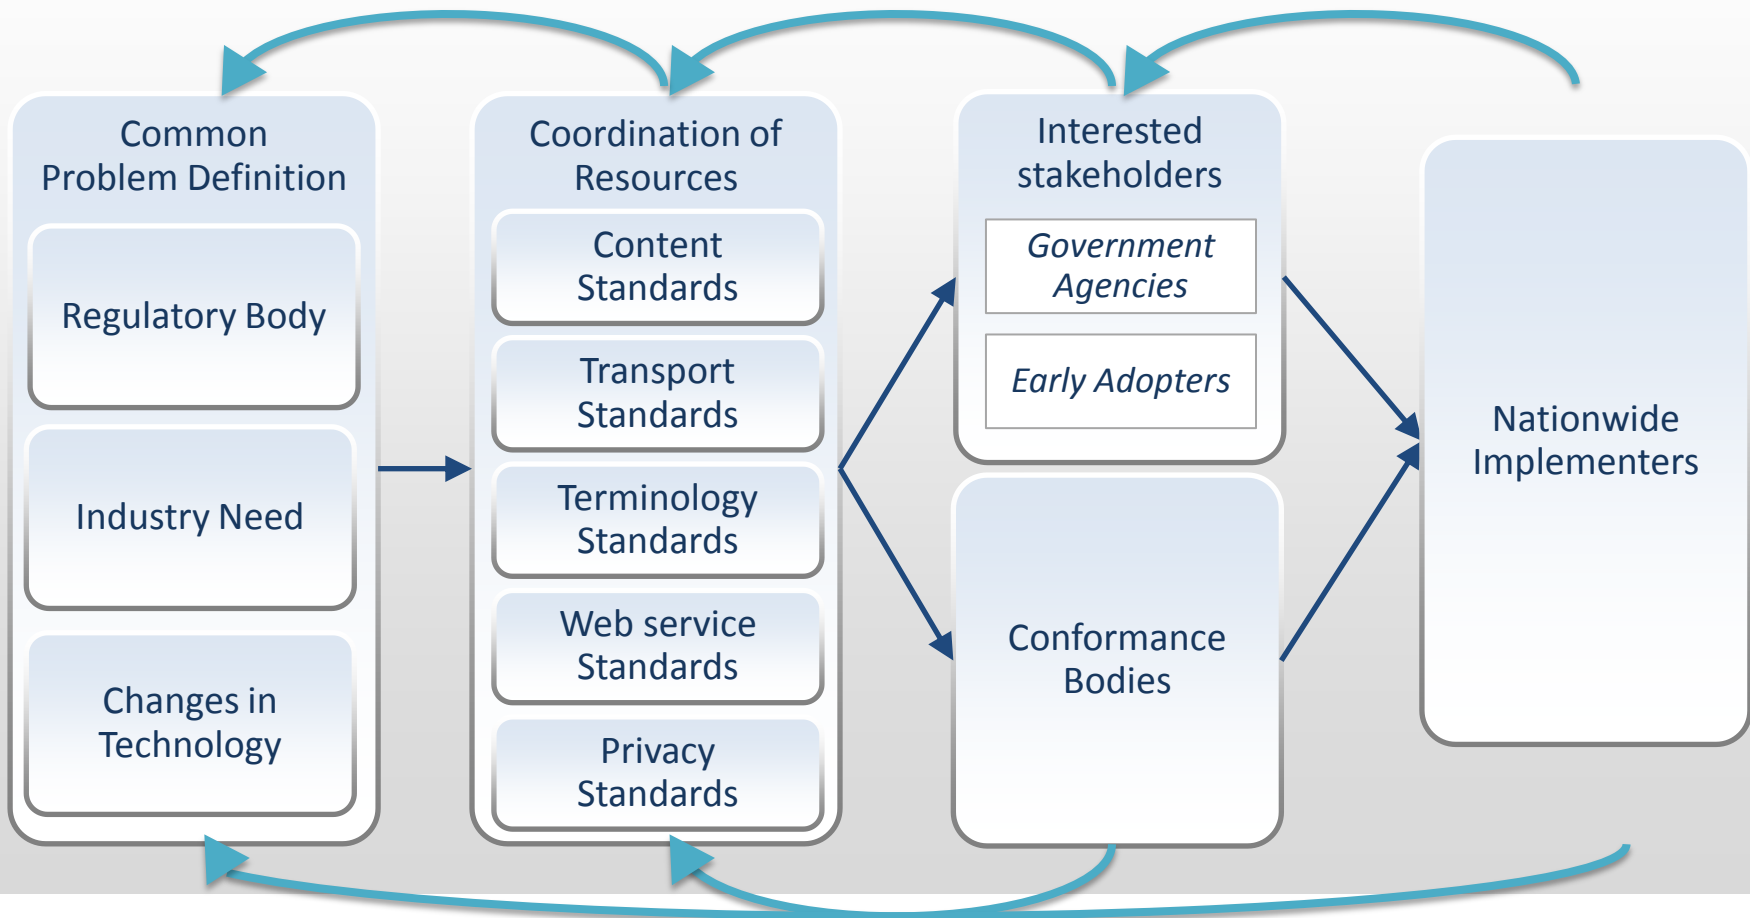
Common Problem Definition

Regulatory Body

Industry Need

Changes in Technology

Coordination of Resources

Content Standards

Transport Standards

Terminology Standards

Web service Standards

Privacy Standards

Interested stakeholders

*Government Agencies*

*Early Adopters*

Conformance Bodies

Nationwide Implementers